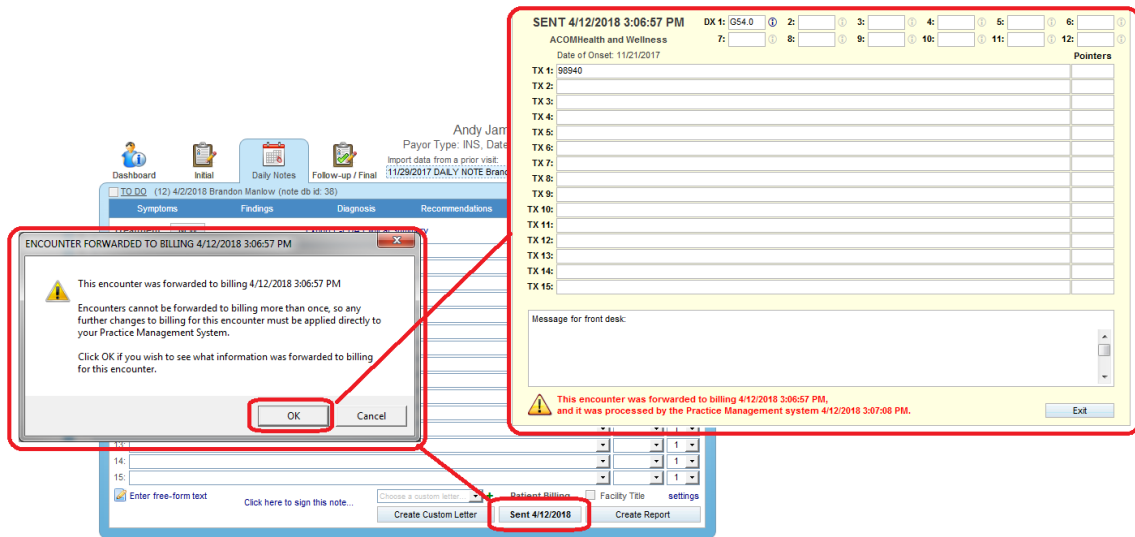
Andy Jam
Payor Type: INS, Date
Dashboard
Initial
Daily Notes
Follow-up / Final
Import data from a prior visit:
11/29/2017 DAILY NOTE Brand
TO DO (12) 4/2/2018 Brandon Manlow (note db id: 38)
Symptoms
Findings
Diagnosis
Recommendations

ENCOUNTER FORWARDED TO BILLING 4/12/2018 3:06:57 PM

This encounter was forwarded to billing 4/12/2018 3:06:57 PM

Encounters cannot be forwarded to billing more than once, so any further changes to billing for this encounter must be applied directly to your Practice Management System.

Click OK if you wish to see what information was forwarded to billing for this encounter.

OK
Cancel

13:
14:
15:
1
1
1
Enter free-form text
Click here to sign this note...
Choose a custom letter
Patient Billing
Facility Title
settings
Create Custom Letter
Sent 4/12/2018
Create Report

SENT 4/12/2018 3:06:57 PM
ACOMHealth and Wellness
Date of Onset: 11/21/2017
DX 1: G54.0
2:
3:
4:
5:
6:
7:
8:
9:
10:
11:
12:
Pointers
TX 1: 98940
TX 2:
TX 3:
TX 4:
TX 5:
TX 6:
TX 7:
TX 8:
TX 9:
TX 10:
TX 11:
TX 12:
TX 13:
TX 14:
TX 15:

Message for front desk:

This encounter was forwarded to billing 4/12/2018 3:06:57 PM, and it was processed by the Practice Management system 4/12/2018 3:07:08 PM.

Exit